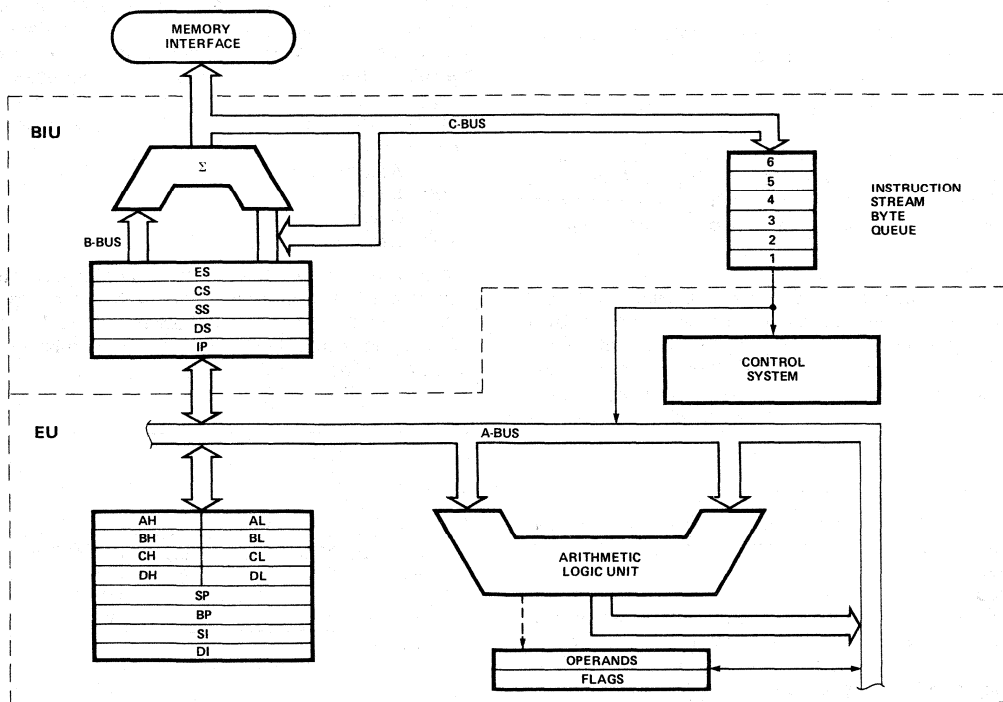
MEMORY INTERFACE

BIU

C-BUS

$\Sigma$

B-BUS

ES
CS
SS
DS
IP

6
5
4
3
2
1

INSTRUCTION STREAM BYTE QUEUE

CONTROL SYSTEM

EU

A-BUS

| AH | AL |
|---|---|
| BH | BL |
| CH | CL |
| DH | DL |

SP
BP
SI
DI

ARITHMETIC LOGIC UNIT

OPERANDS
FLAGS